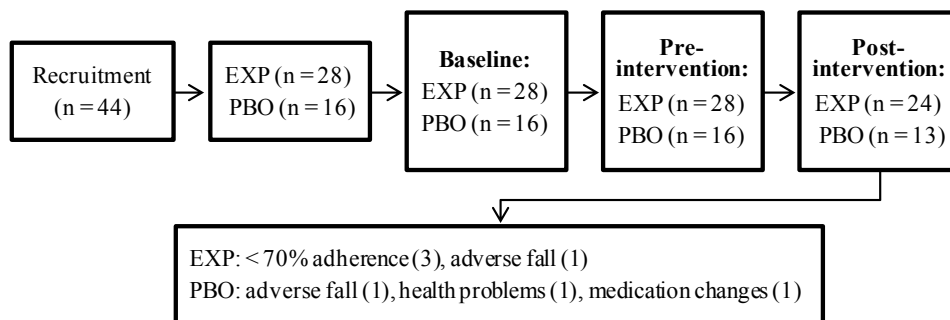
Recruitment (n = 44)

EXP (n = 28)
PBO (n = 16)

**Baseline:**
EXP (n = 28)
PBO (n = 16)

**Pre-intervention:**
EXP (n = 28)
PBO (n = 16)

**Post-intervention:**
EXP (n = 24)
PBO (n = 13)

EXP: < 70% adherence (3), adverse fall (1)
PBO: adverse fall (1), health problems (1), medication changes (1)